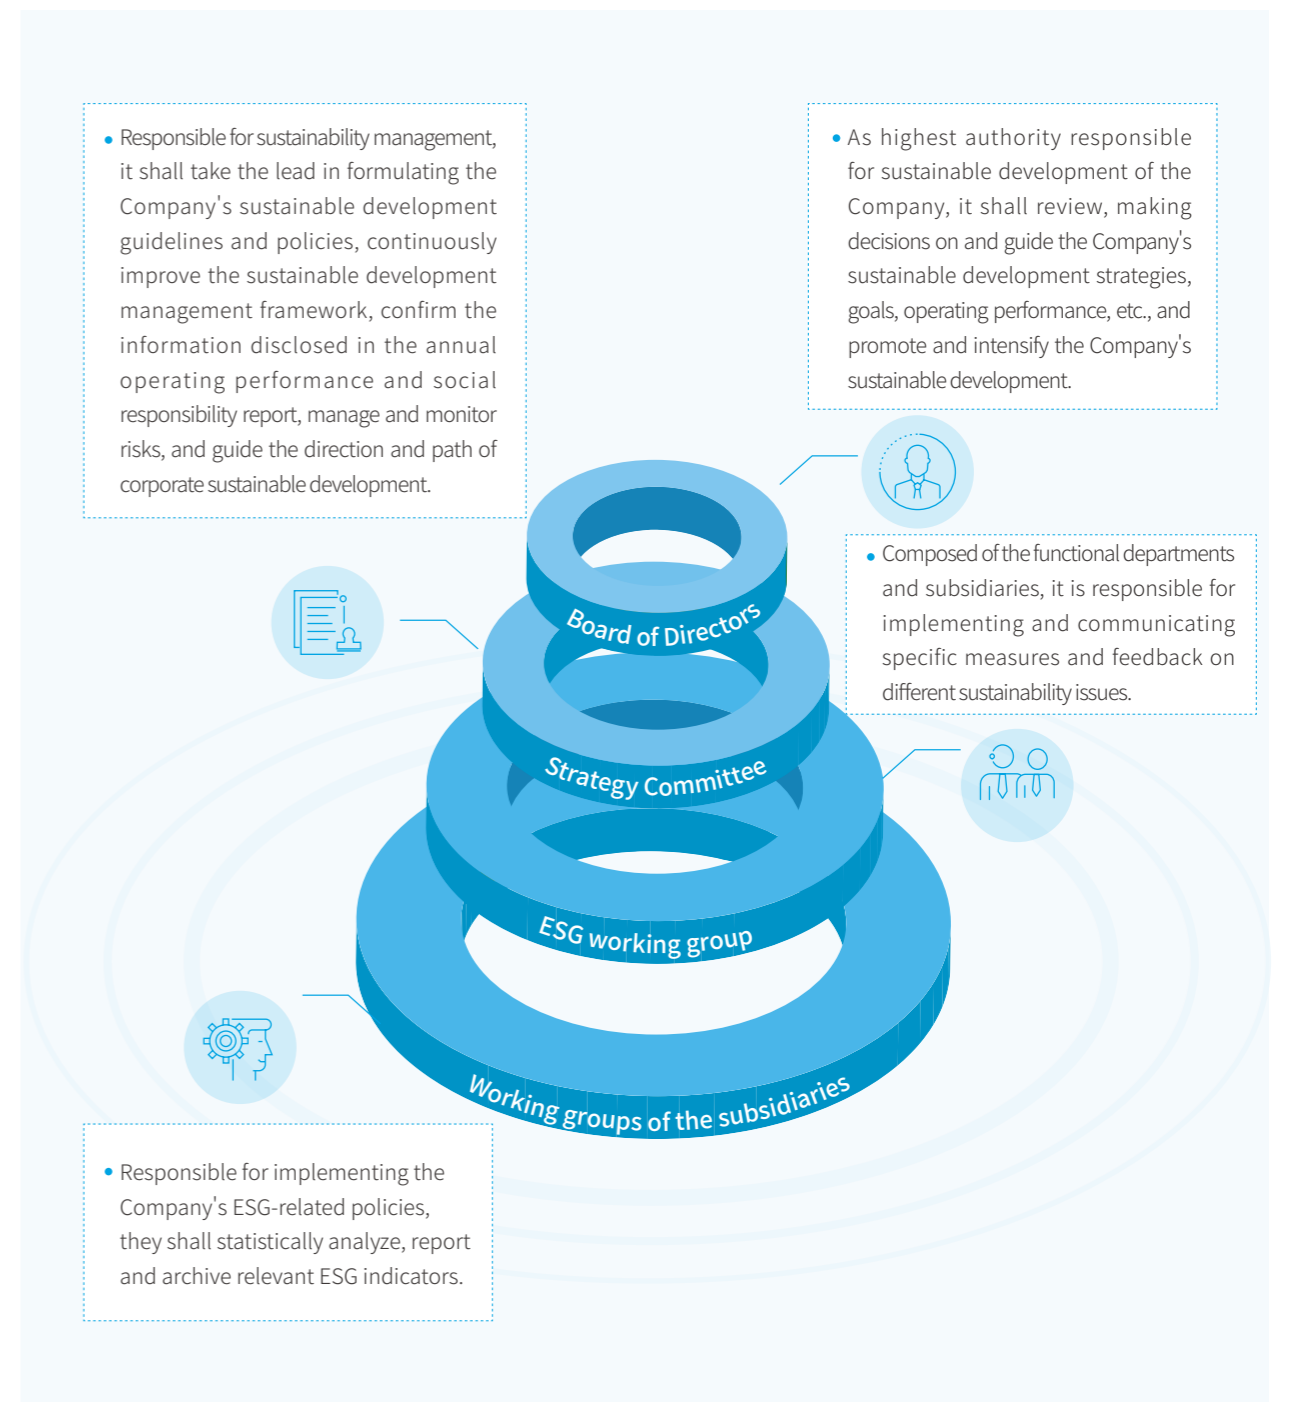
• Responsible for sustainability management, it shall take the lead in formulating the Company's sustainable development guidelines and policies, continuously improve the sustainable development management framework, confirm the information disclosed in the annual operating performance and social responsibility report, manage and monitor risks, and guide the direction and path of corporate sustainable development.

• As highest authority responsible for sustainable development of the Company, it shall review, making decisions on and guide the Company's sustainable development strategies, goals, operating performance, etc., and promote and intensify the Company's sustainable development.

• Composed of the functional departments and subsidiaries, it is responsible for implementing and communicating specific measures and feedback on different sustainability issues.

Board of Directors

Strategy Committee

ESG working group

Working groups of the subsidiaries

• Responsible for implementing the Company's ESG-related policies, they shall statistically analyze, report and archive relevant ESG indicators.